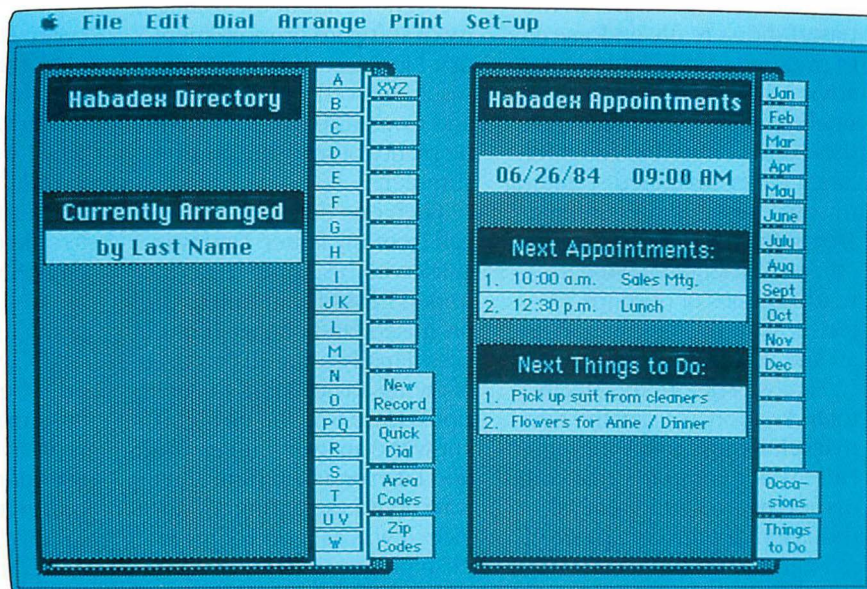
File Edit Dial Arrange Print Set-up

Habadex Directory

Currently Arranged
by Last Name

A
B
C
D
E
F
G
H
I
J K
L
M
N
O
P Q
R
S
T
U V
W

XYZ

New Record

Quick Dial

Area Codes

Zip Codes

Habadex Appointments

06/26/84 09:00 AM

Next Appointments:
1. 10:00 a.m. Sales Mtg.
2. 12:30 p.m. Lunch

Next Things to Do:
1. Pick up suit from cleaners
2. Flowers for Anne / Dinner

Jan
Feb
Mar
Apr
May
June
July
Aug
Sept
Oct
Nov
Dec

Occasions

Things to Do